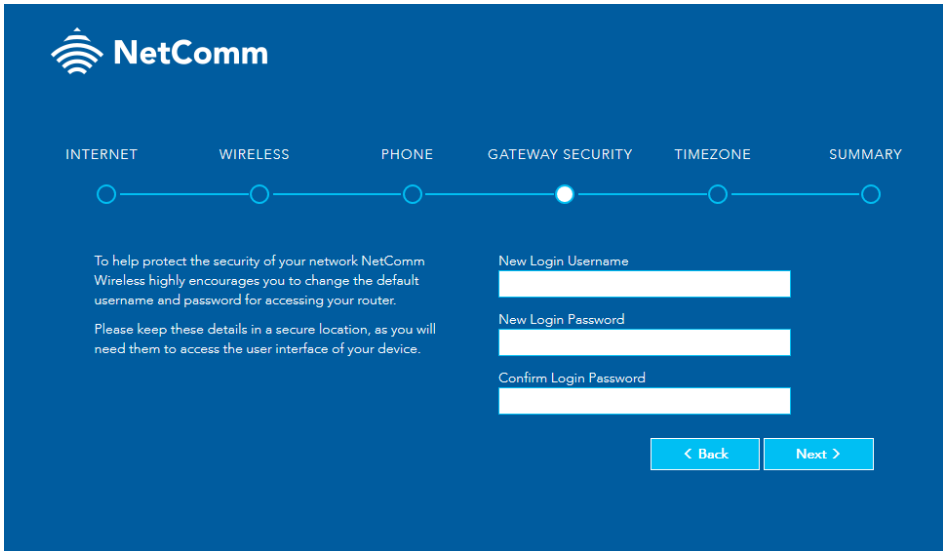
NetComm

INTERNET WIRELESS PHONE GATEWAY SECURITY TIMEZONE SUMMARY

To help protect the security of your network NetComm Wireless highly encourages you to change the default username and password for accessing your router.

Please keep these details in a secure location, as you will need them to access the user interface of your device.

New Login Username

New Login Password

Confirm Login Password

< Back

Next >